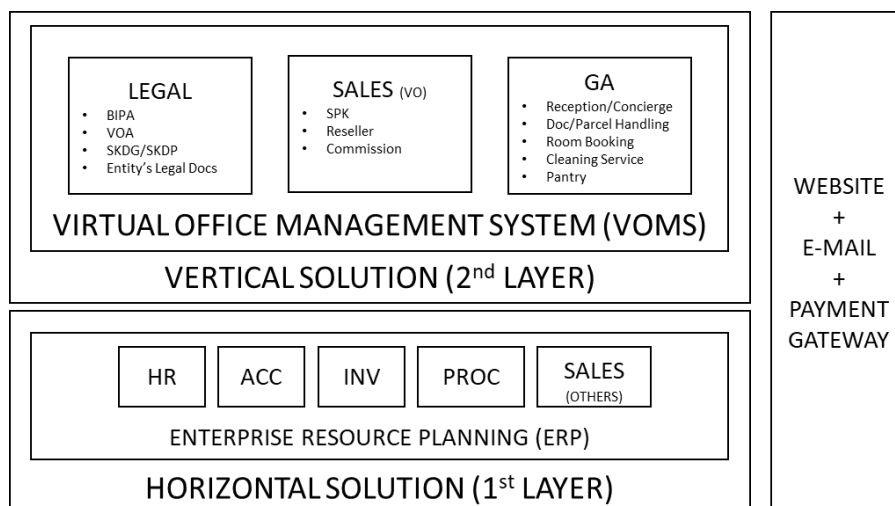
LEGAL
- BIPA
- VOA
- SKDG/SKDP
- Entity's Legal Docs

SALES (VO)
- SPK
- Reseller
- Commission

GA
- Reception/Concierge
- Doc/Parcel Handling
- Room Booking
- Cleaning Service
- Pantry

VIRTUAL OFFICE MANAGEMENT SYSTEM (VOMS)

VERTICAL SOLUTION (2$^{nd}$ LAYER)

HR

ACC

INV

PROC

SALES (OTHERS)

ENTERPRISE RESOURCE PLANNING (ERP)

HORIZONTAL SOLUTION (1$^{st}$ LAYER)

WEBSITE
+
E-MAIL
+
PAYMENT GATEWAY